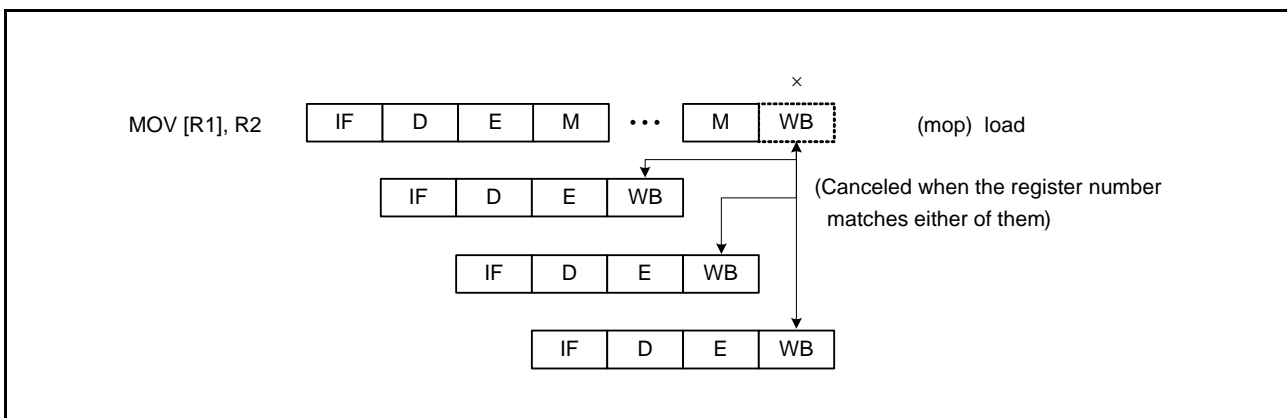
×

MOV [R1], R2

| IF | D | E | M | ••• | M | WB |
|---|---|---|---|---|---|---|

(mop) load

| IF | D | E | WB |
|---|---|---|---|

(Canceled when the register number matches either of them)

| IF | D | E | WB |
|---|---|---|---|

| IF | D | E | WB |
|---|---|---|---|